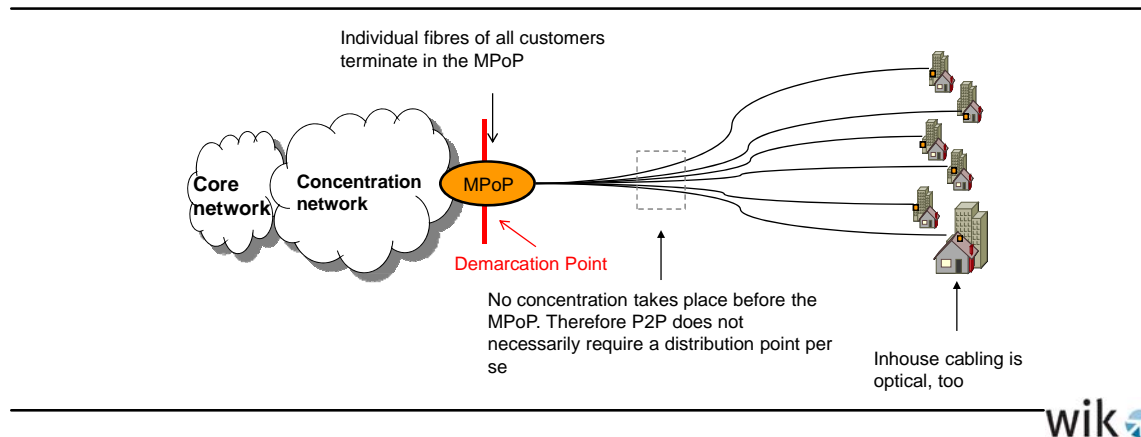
Individual fibres of all customers terminate in the MPoP

Core network

Concentration network

MPoP

Demarcation Point

No concentration takes place before the MPoP. Therefore P2P does not necessarily require a distribution point per se

Inhouse cabling is optical, too

wik